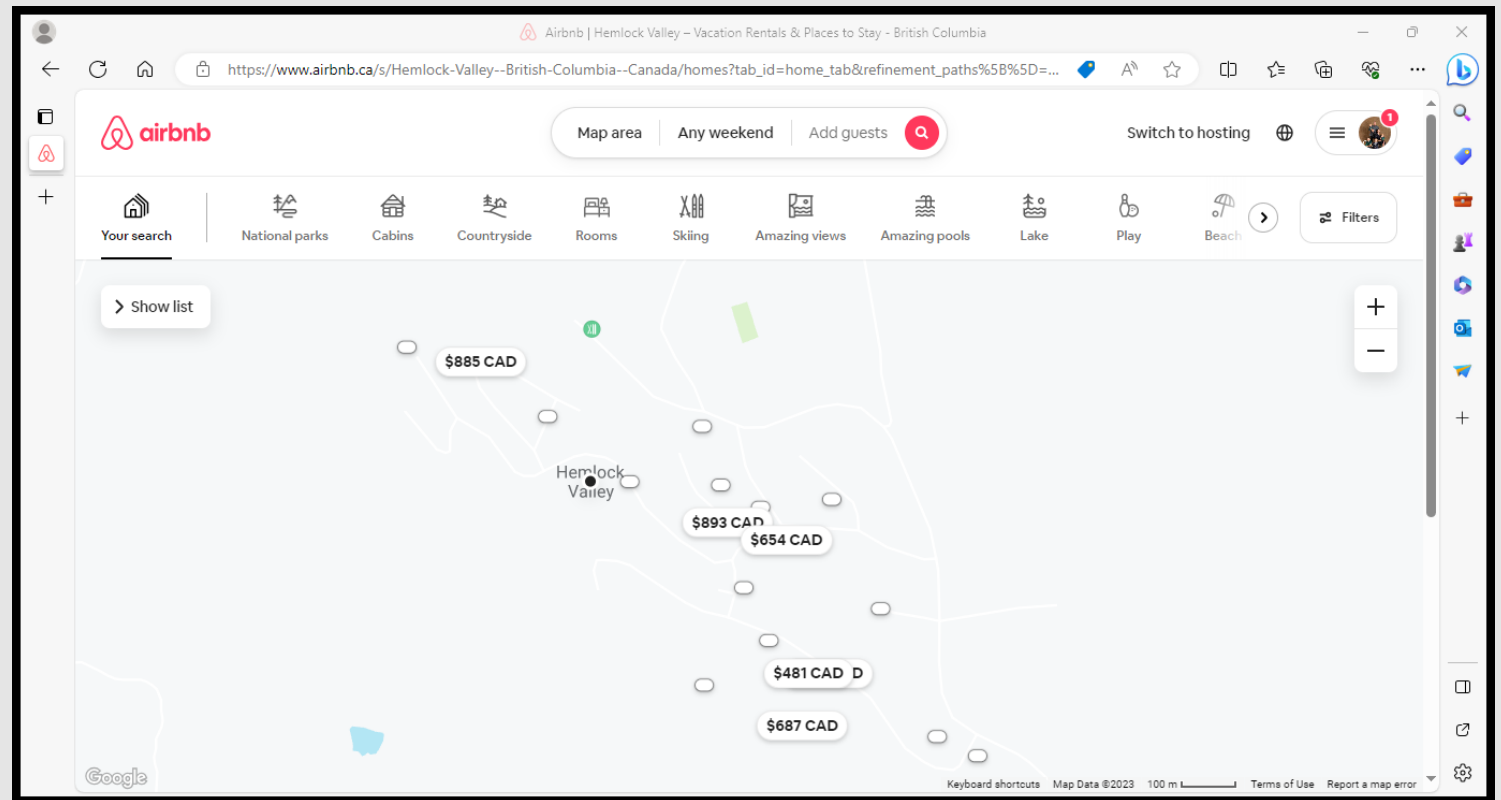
Airbnb | Hemlock Valley – Vacation Rentals & Places to Stay - British Columbia

https://www.airbnb.ca/s/Hemlock-Valley--British-Columbia--Canada/homes?tab_id=home_tab&refinement_paths%5B%5D=...

airbnb

Map area | Any weekend | Add guests

Switch to hosting

1

Your search | National parks | Cabins | Countryside | Rooms | Skiing | Amazing views | Amazing pools | Lake | Play | Beach

Filters

Show list

$885 CAD

Hemlock Valley

$893 CAD

$654 CAD

$481 CAD

D

$687 CAD

Google

Keyboard shortcuts | Map Data ©2023 | 100 m | Terms of Use | Report a map error